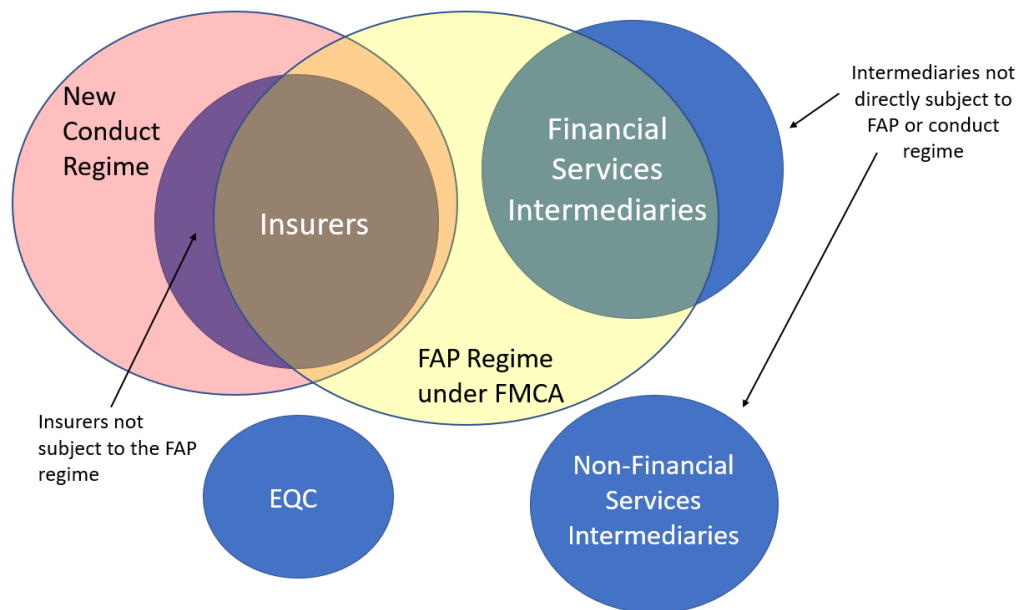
New Conduct Regime

Insurers

Financial Services Intermediaries

Intermediaries not directly subject to FAP or conduct regime

FAP Regime under FMCA

Insurers not subject to the FAP regime

EQC

Non-Financial Services Intermediaries